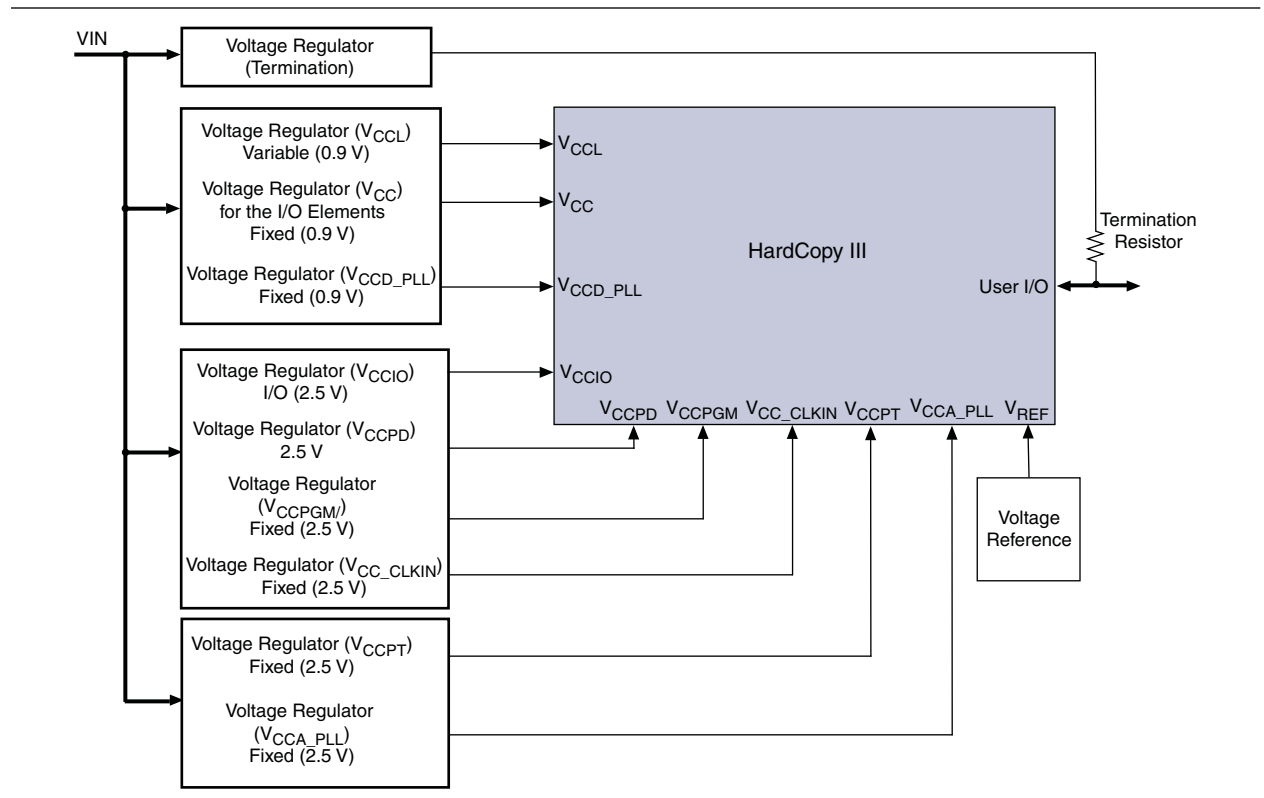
VIN

Voltage Regulator (Termination)

Voltage Regulator ($V_{CCL}$) Variable (0.9 V)

Voltage Regulator ($V_{CC}$) for the I/O Elements Fixed (0.9 V)

Voltage Regulator ($V_{CCD\_PLL}$) Fixed (0.9 V)

Voltage Regulator ($V_{CCIO}$) I/O (2.5 V)

Voltage Regulator ($V_{CCPD}$) 2.5 V

Voltage Regulator ($V_{CCPGM/}$) Fixed (2.5 V)

Voltage Regulator ($V_{CC\_CLKIN}$ Fixed (2.5 V)

Voltage Regulator ($V_{CCPT}$) Fixed (2.5 V)

Voltage Regulator ($V_{CCA\_PLL}$) Fixed (2.5 V)

$V_{CCL}$

$V_{CC}$

$V_{CCD\_PLL}$

$V_{CCIO}$

HardCopy III

User I/O

$V_{CCPD}$ $V_{CCPGM}$ $V_{CC\_CLKIN}$ $V_{CCPT}$ $V_{CCA\_PLL}$ $V_{REF}$

Termination Resistor

Voltage Reference